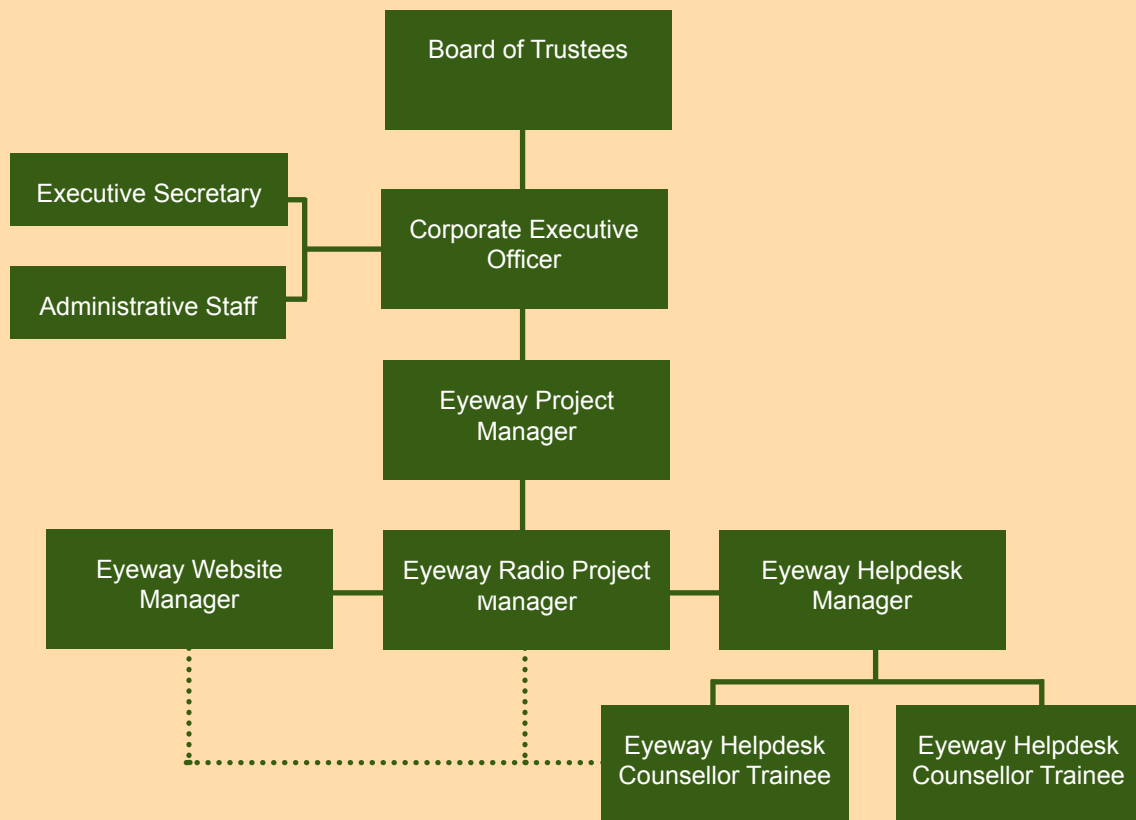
Board of Trustees

Executive Secretary

Administrative Staff

Corporate Executive Officer

Eyeway Project Manager

Eyeway Website Manager

Eyeway Radio Project Manager

Eyeway Helpdesk Manager

Eyeway Helpdesk Counsellor Trainee

Eyeway Helpdesk Counsellor Trainee